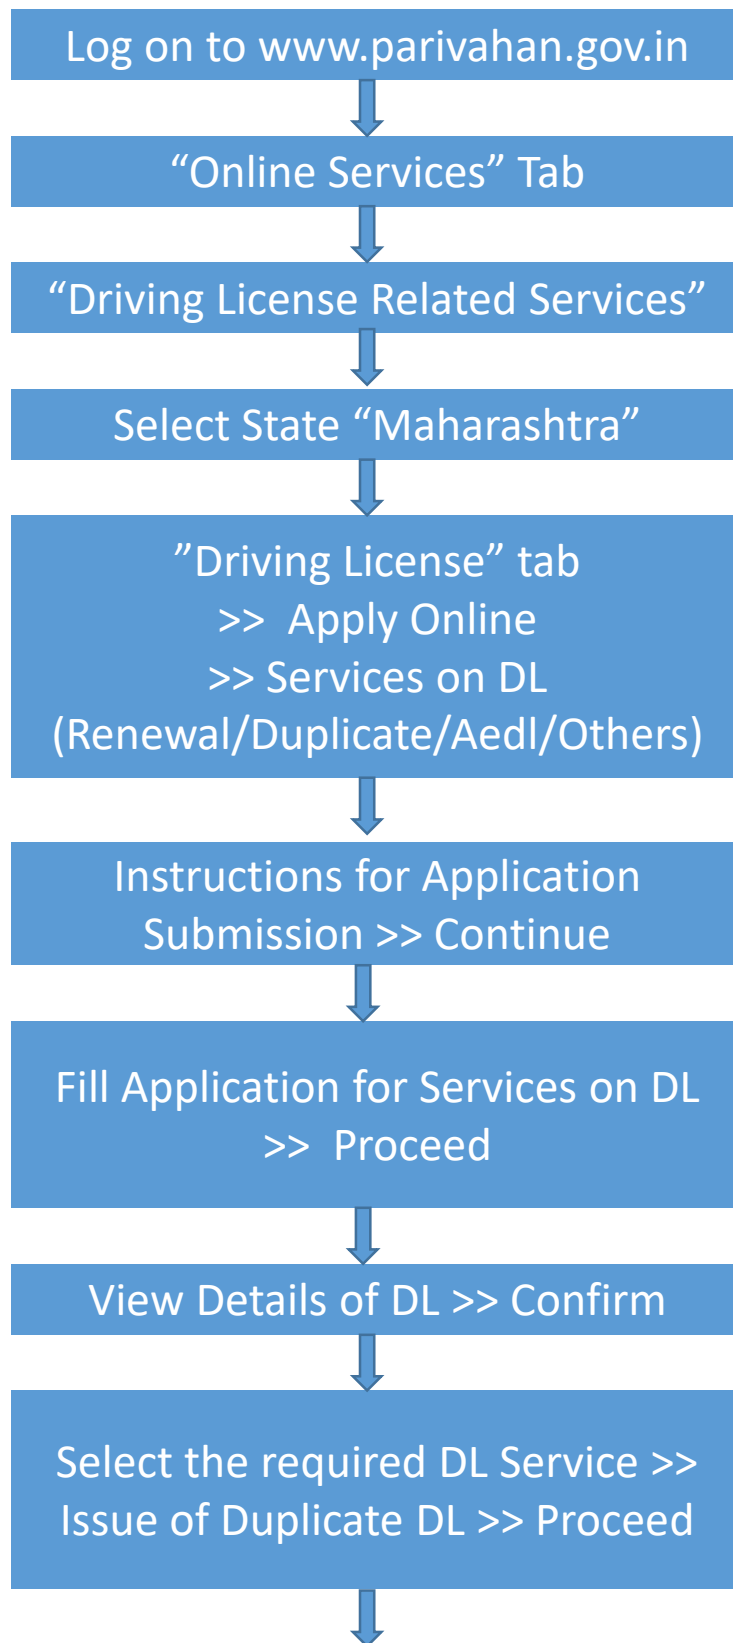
Log on to www.parivahan.gov.in

“Online Services” Tab

“Driving License Related Services”

Select State “Maharashtra”

”Driving License” tab
>> Apply Online
>> Services on DL
(Renewal/Duplicate/Aedl/Others)

Instructions for Application Submission >> Continue

Fill Application for Services on DL >> Proceed

View Details of DL >> Confirm

Select the required DL Service >> Issue of Duplicate DL >> Proceed